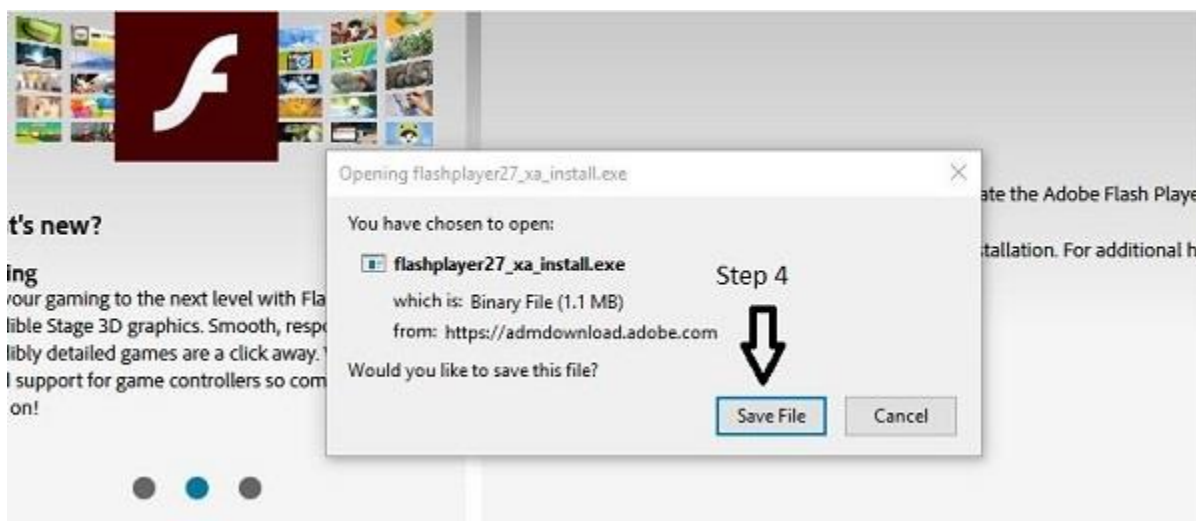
t's new?

ing
your gaming to the next level with Fla
lible Stage 3D graphics. Smooth, respo
libly detailed games are a click away. Y
l support for game controllers so com
on!

Opening flashplayer27_xa_install.exe

You have chosen to open:

flashplayer27_xa_install.exe

which is: Binary File (1.1 MB)

from: https://admdownload.adobe.com

Would you like to save this file?

Step 4

Save File

Cancel

ate the Adobe Flash Playe

tallation. For additional h